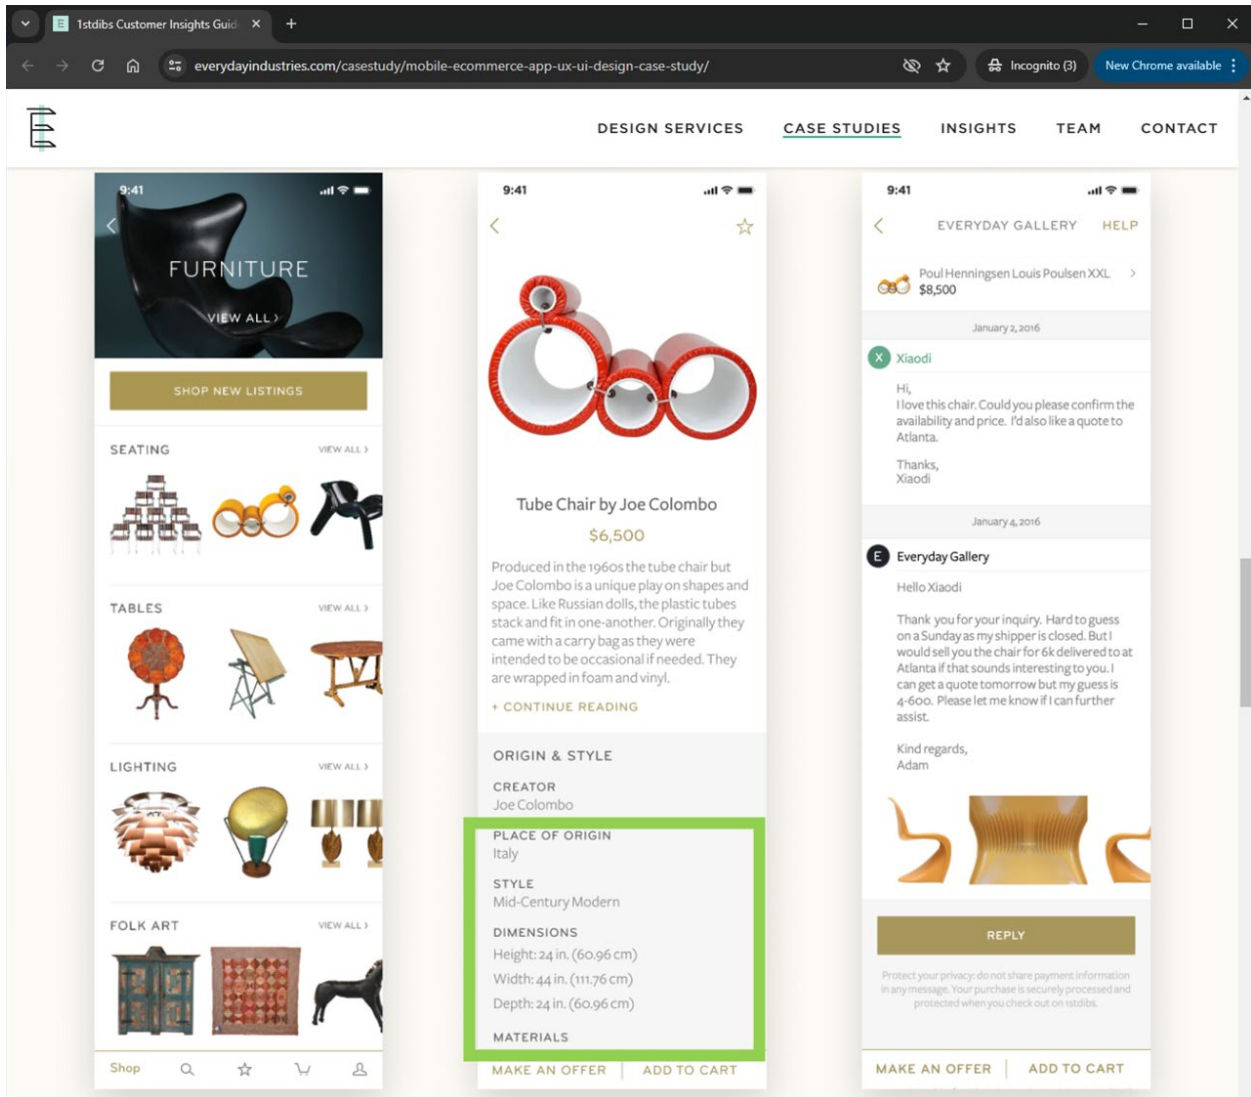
1stdibs Customer Insights Guid ×
+
everydayindustries.com/casestudy/mobile-ecommerce-app-ux-ui-design-case-study/
Incognito (3)
New Chrome available

DESIGN SERVICES
CASE STUDIES
INSIGHTS
TEAM
CONTACT

9:41
FURNITURE
VIEW ALL ›
SHOP NEW LISTINGS
SEATING
VIEW ALL ›
TABLES
VIEW ALL ›
LIGHTING
VIEW ALL ›
FOLK ART
VIEW ALL ›
Shop

9:41
Tube Chair by Joe Colombo
$6,500
Produced in the 1960s the tube chair but Joe Colombo is a unique play on shapes and space. Like Russian dolls, the plastic tubes stack and fit in one-another. Originally they came with a carry bag as they were intended to be occasional if needed. They are wrapped in foam and vinyl.
+ CONTINUE READING
ORIGIN & STYLE
CREATOR
Joe Colombo
PLACE OF ORIGIN
Italy
STYLE
Mid-Century Modern
DIMENSIONS
Height: 24 in. (60.96 cm)
Width: 44 in. (111.76 cm)
Depth: 24 in. (60.96 cm)
MATERIALS
MAKE AN OFFER
ADD TO CART

9:41
EVERYDAY GALLERY
HELP
Poul Henningsen Louis Poulsen XXL
$8,500
January 2, 2016
X Xiaodi
Hi,
I love this chair. Could you please confirm the availability and price. I'd also like a quote to Atlanta.
Thanks,
Xiaodi
January 4, 2016
E Everyday Gallery
Hello Xiaodi
Thank you for your inquiry. Hard to guess on a Sunday as my shipper is closed. But I would sell you the chair for 6k delivered to at Atlanta if that sounds interesting to you. I can get a quote tomorrow but my guess is 4-600. Please let me know if I can further assist.
Kind regards,
Adam
REPLY
Protect your privacy: do not share payment information in any message. Your purchase is securely processed and protected when you check out on 1stdibs.
MAKE AN OFFER
ADD TO CART